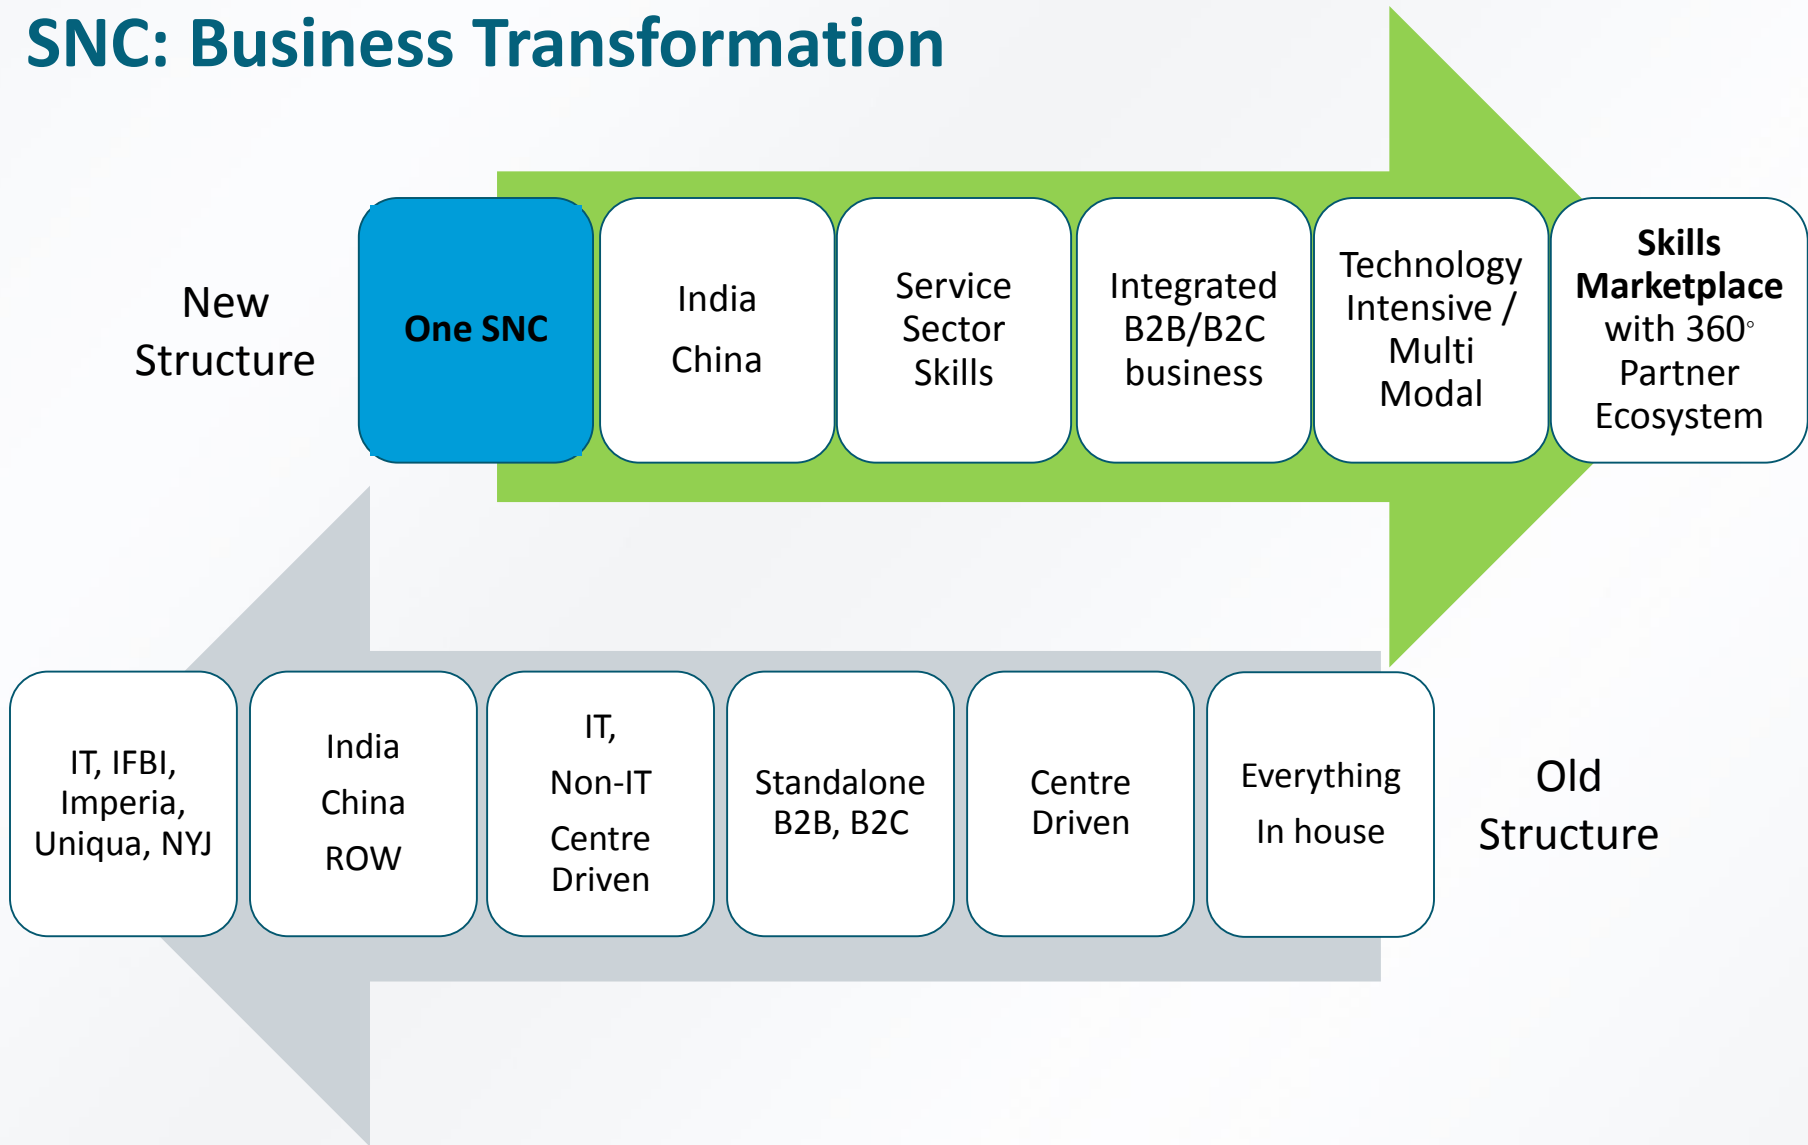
SNC: Business Transformation

New Structure

One SNC

India
China

Service Sector Skills

Integrated B2B/B2C business

Technology Intensive / Multi Modal

Skills Marketplace with 360° Partner Ecosystem

IT, IFBI, Imperia, Uniqua, NYJ

India
China
ROW

IT,
Non-IT
Centre Driven

Standalone B2B, B2C

Centre Driven

Everything
In house

Old Structure